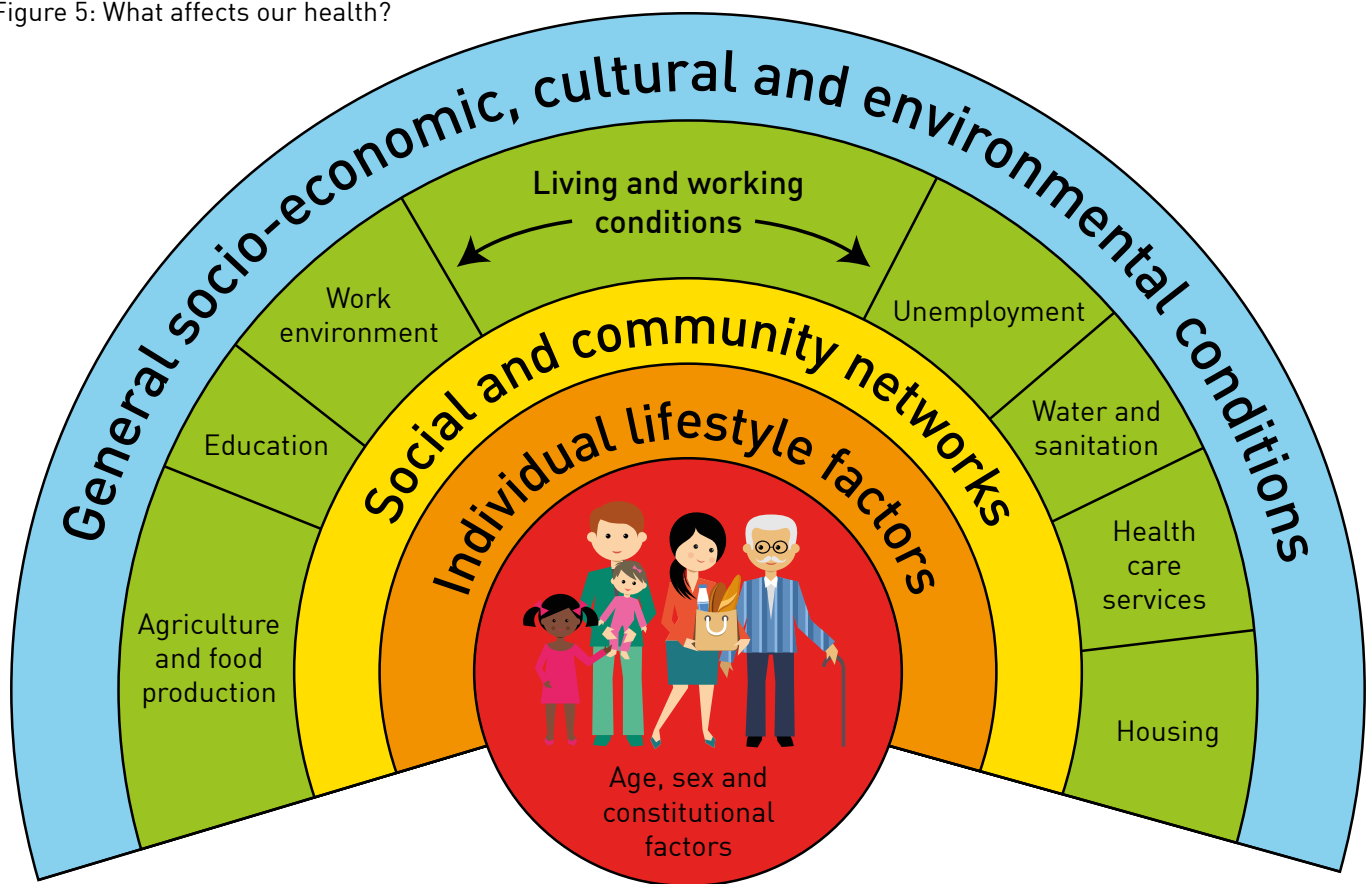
Figure 5: What affects our health?

General socio-economic, cultural and environmental conditions

Living and working conditions

Work environment

Education

Agriculture and food production

Unemployment

Water and sanitation

Health care services

Housing

Social and community networks

Individual lifestyle factors

Age, sex and constitutional factors